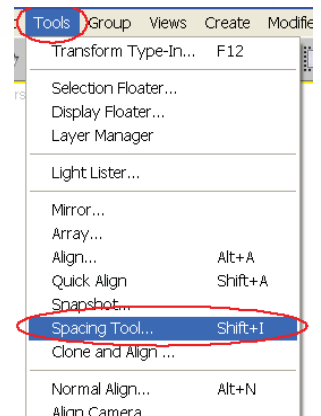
Tools Group Views Create Modifie

Transform Type-In... F12

Selection Floater...
Display Floater...
Layer Manager

Light Lister...

Mirror...
Array...
Align... Alt+A
Quick Align Shift+A
Snapshot...
Spacing Tool... Shift+I
Clone and Align ...

Normal Align... Alt+N
Align Camera